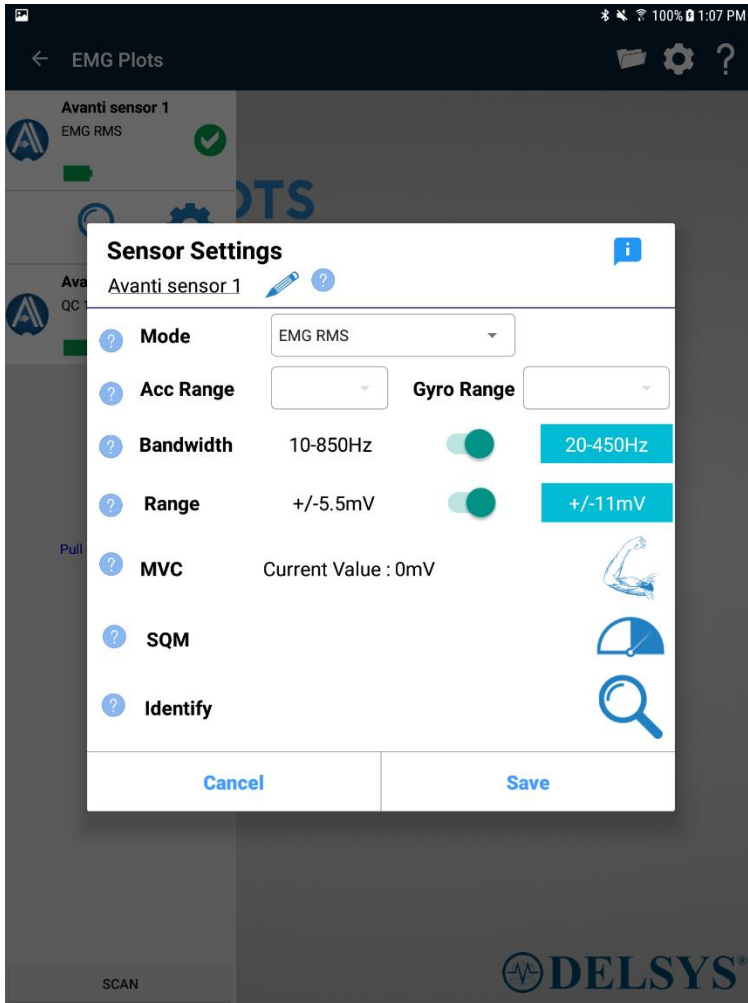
100% 1:07 PM

EMG Plots

Avanti sensor 1
EMG RMS

OTS

Ava
QC 1

Pull

Sensor Settings
Avanti sensor 1

Mode EMG RMS

Acc Range Gyro Range

Bandwidth 10-850Hz 20-450Hz

Range +/-5.5mV +/-11mV

MVC Current Value : 0mV

SQM

Identify

Cancel Save

SCAN

DELSYS